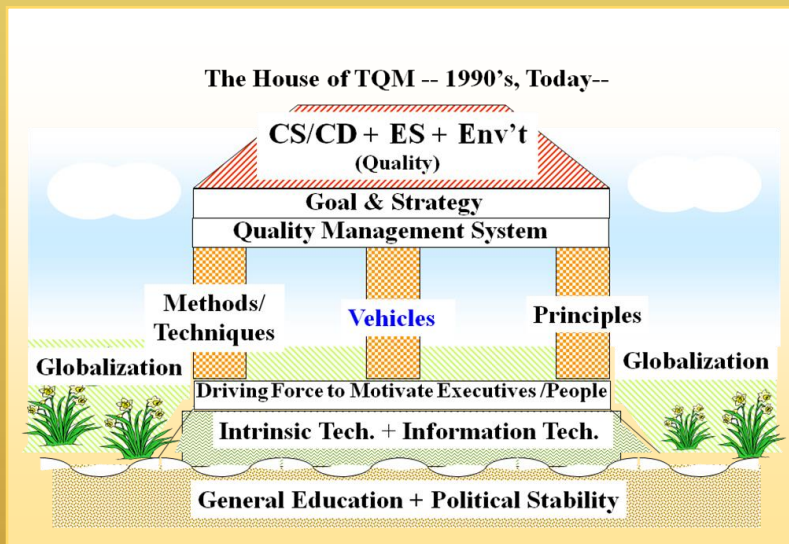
The House of TQM -- 1990’s, Today--

CS/CD + ES + Env’t
(Quality)

Goal & Strategy

Quality Management System

Methods/ Techniques

Vehicles

Principles

Globalization

Globalization

Driving Force to Motivate Executives /People

Intrinsic Tech. + Information Tech.

General Education + Political Stability